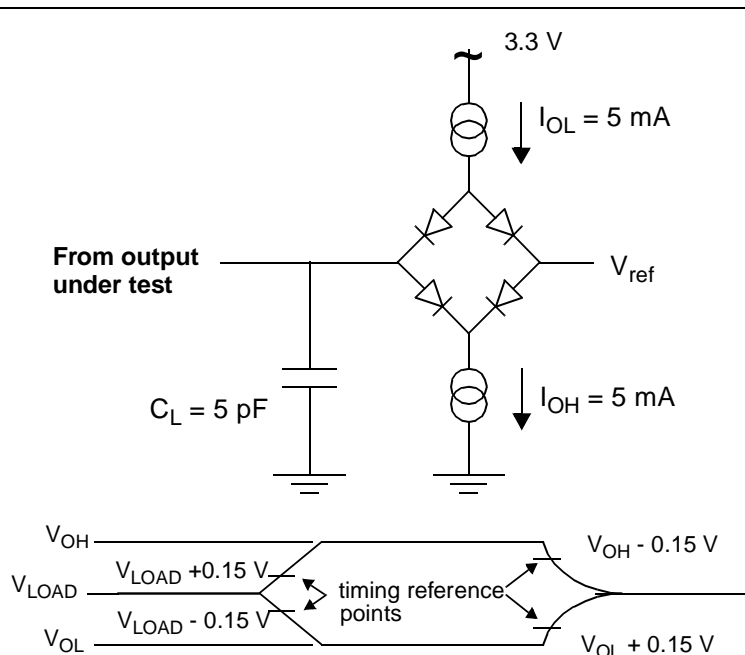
3.3 V

$I_{OL}$ = 5 mA

From output under test

$V_{ref}$

$I_{OH}$ = 5 mA

$C_L$ = 5 pF

$V_{OH}$

$V_{LOAD}$

$V_{OL}$

$V_{LOAD}$ +0.15 V

$V_{LOAD}$ - 0.15 V

timing reference points

$V_{OH}$ - 0.15 V

$V_{OL}$ + 0.15 V